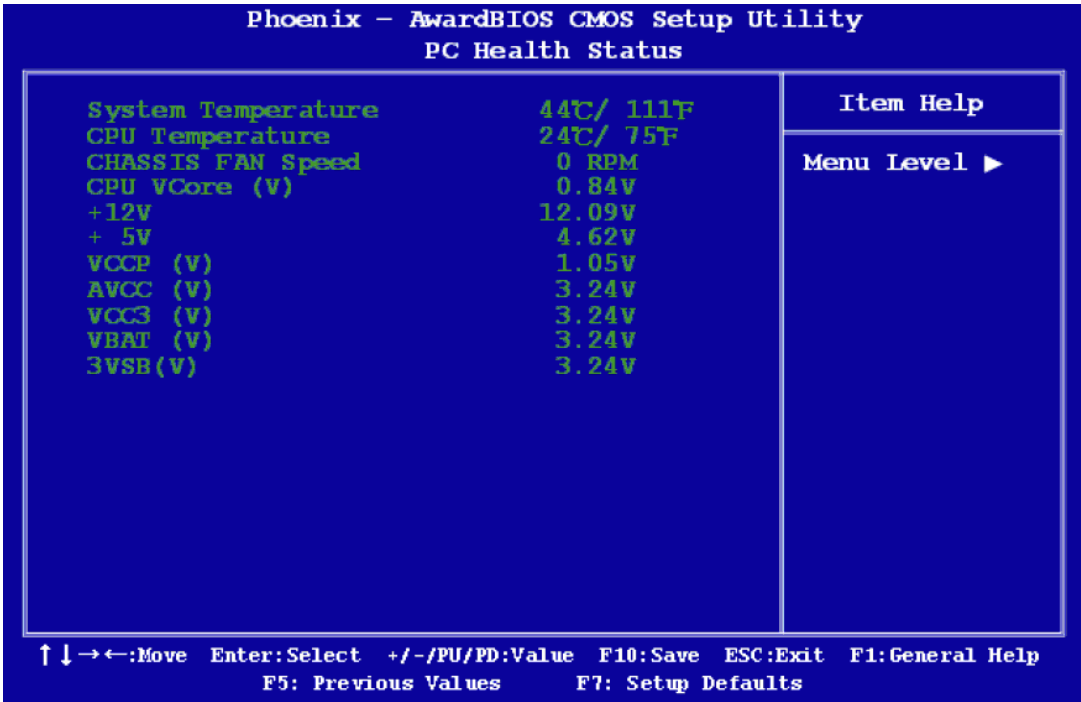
Phoenix – AwardBIOS CMOS Setup Utility
PC Health Status

| | |
|---|---|
| System Temperature | 44℃/ 111℉ |
| CPU Temperature | 24℃/ 75℉ |
| CHASSIS FAN Speed | 0 RPM |
| CPU VCore (V) | 0.84V |
| +12V | 12.09V |
| + 5V | 4.62V |
| VCCP (V) | 1.05V |
| AVCC (V) | 3.24V |
| VCC3 (V) | 3.24V |
| VBAT (V) | 3.24V |
| 3VSB(V) | 3.24V |

Item Help

Menu Level ▶

↑↓→←:Move Enter:Select +/-/PU/PD:Value F10:Save ESC:Exit F1:General Help
F5: Previous Values F7: Setup Defaults